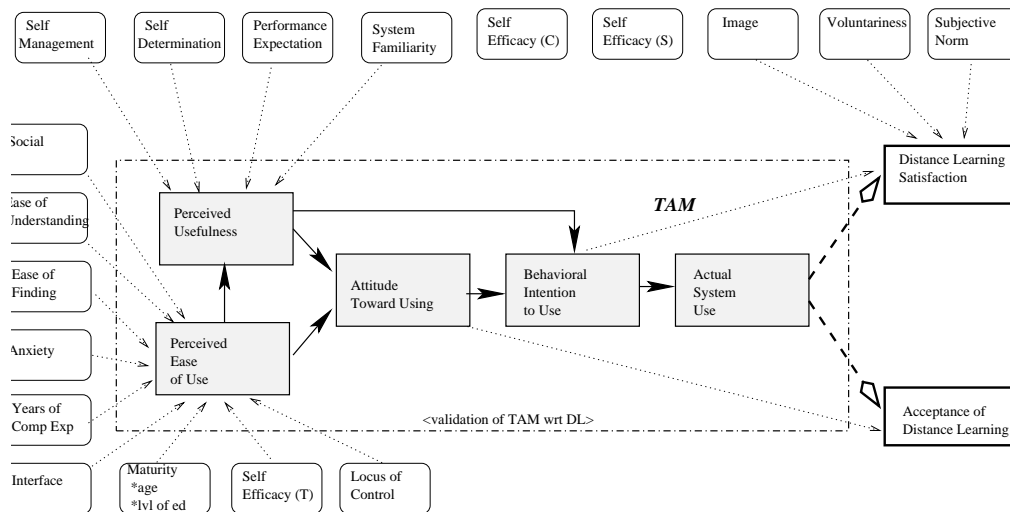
Self Management

Self Determination

Performance Expectation

System Familiarity

Self Efficacy (C)

Self Efficacy (S)

Image

Voluntariness

Subjective Norm

Social

Ease of Understanding

Ease of Finding

Anxiety

Years of Comp Exp

Interface

Distance Learning Satisfaction

TAM

Perceived Usefulness

Attitude Toward Using

Behavioral Intention to Use

Actual System Use

Perceived Ease of Use

<validation of TAM wrt DL>

Acceptance of Distance Learning

Maturity
*age
*lvl of ed

Self Efficacy (T)

Locus of Control